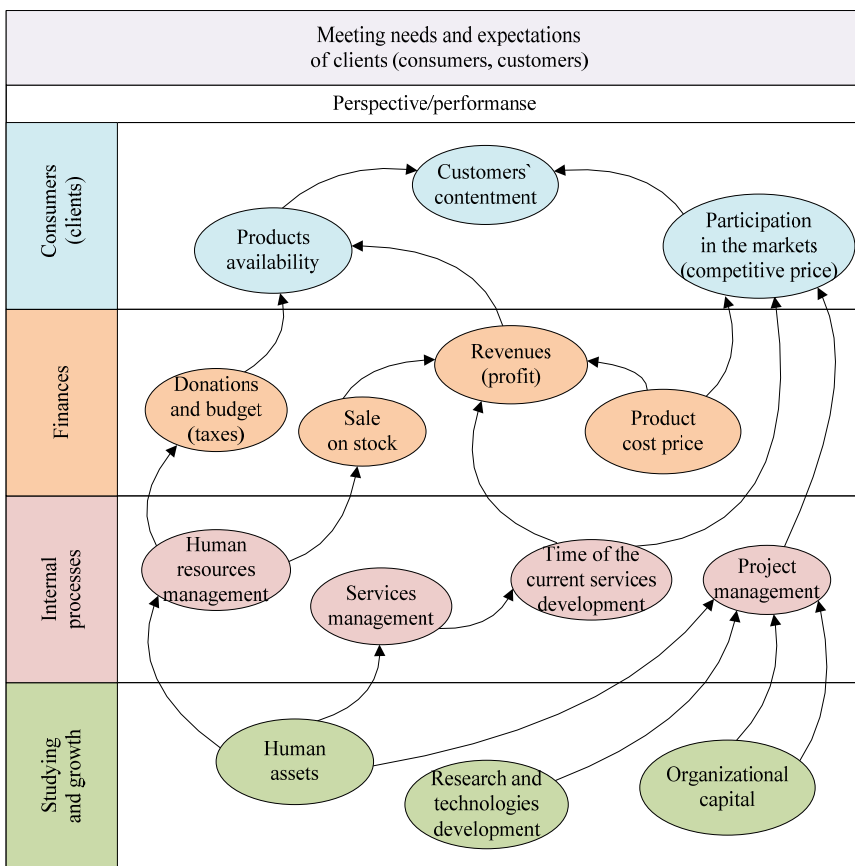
Meeting needs and expectations of clients (consumers, customers)

Perspective/performanse

Consumers (clients)

Customers` contentment

Products availability

Participation in the markets (competitive price)

Finances

Revenues (profit)

Donations and budget (taxes)

Sale on stock

Product cost price

Internal processes

Human resources management

Services management

Time of the current services development

Project management

Studying and growth

Human assets

Research and technologies development

Organizational capital